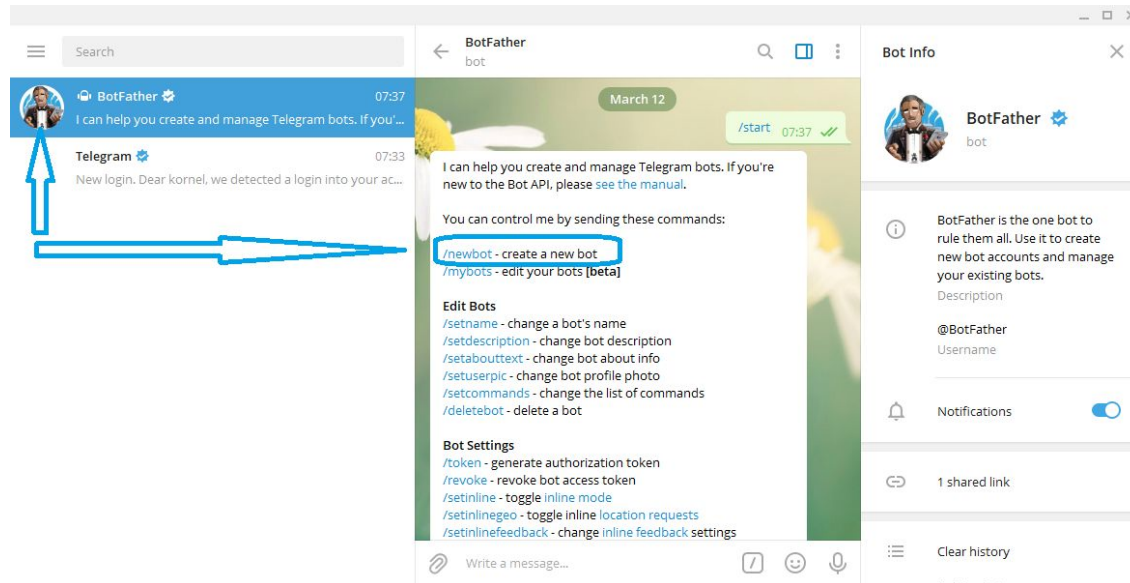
Search

BotFather 07:37
I can help you create and manage Telegram bots. If you'...

Telegram 07:33
New login. Dear kornel, we detected a login into your ac...

BotFather
bot

March 12

/start 07:37

I can help you create and manage Telegram bots. If you're new to the Bot API, please see the manual.

You can control me by sending these commands:

/newbot - create a new bot
/mybots - edit your bots **[beta]**

**Edit Bots**
/setname - change a bot's name
/setdescription - change bot description
/setabouttext - change bot about info
/setuserpic - change bot profile photo
/setcommands - change the list of commands
/deletebot - delete a bot

**Bot Settings**
/token - generate authorization token
/revoke - revoke bot access token
/setinline - toggle inline mode
/setinlinegeo - toggle inline location requests
/setinlinefeedback - change inline feedback settings

Write a message...

Bot Info

BotFather
bot

BotFather is the one bot to rule them all. Use it to create new bot accounts and manage your existing bots.
Description

@BotFather
Username

Notifications

1 shared link

Clear history